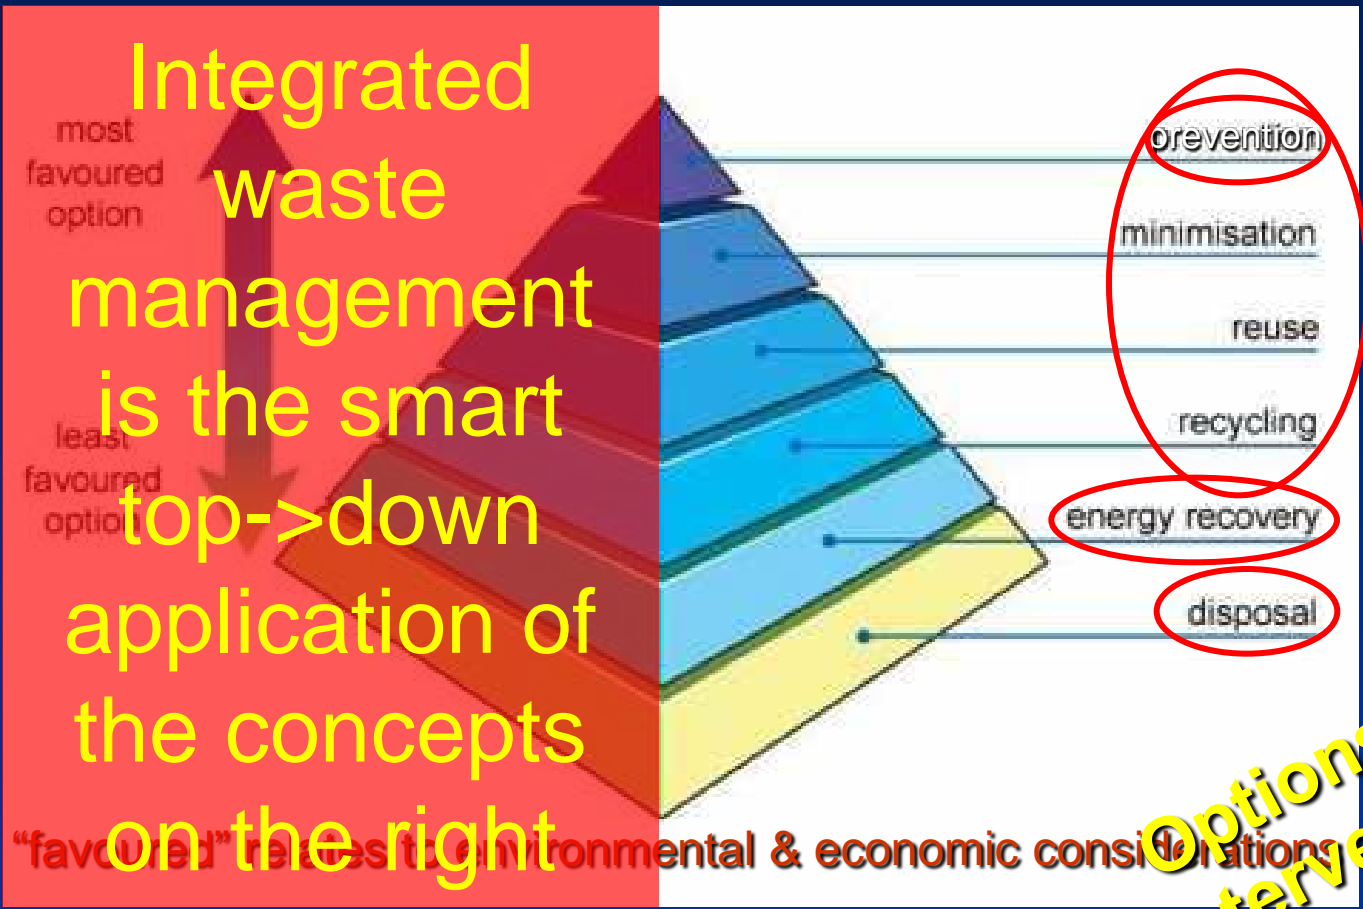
Integrated waste management is the smart top->down application of the concepts on the right

most favoured option

least favoured option

prevention

minimisation

reuse

recycling

energy recovery

disposal

"favoured" relates to environmental & economic considerations

Option

terve